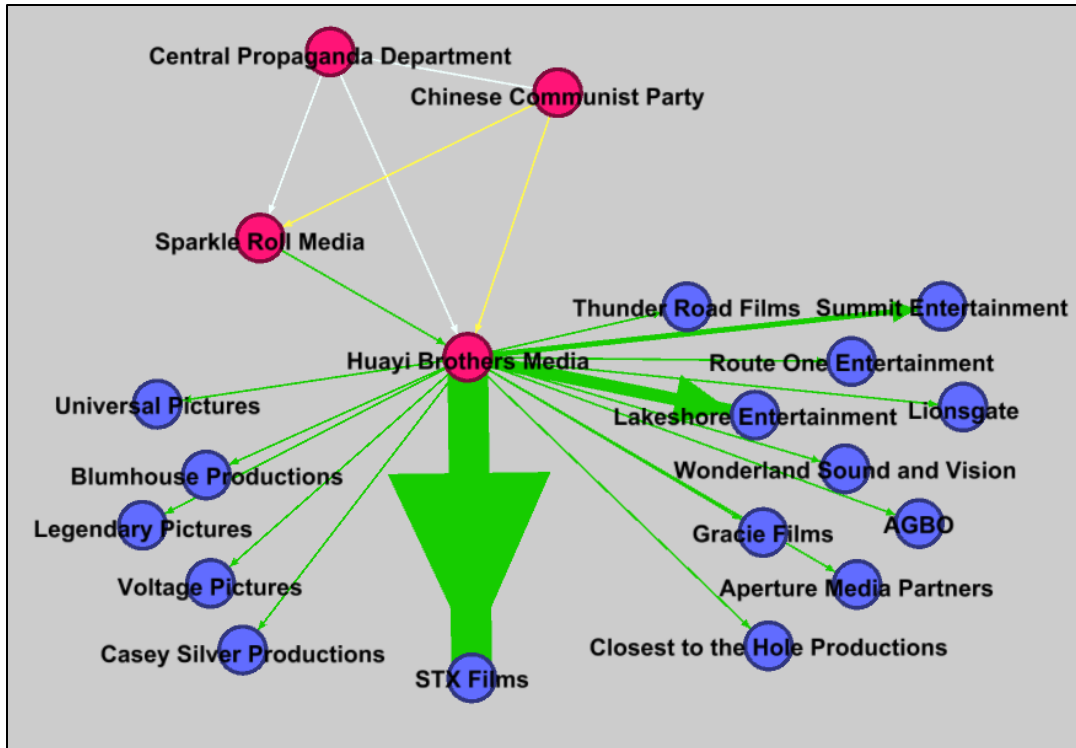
Central Propaganda Department
Chinese Communist Party
Sparkle Roll Media
Huayi Brothers Media
Thunder Road Films
Summit Entertainment
Route One Entertainment
Lionsgate
Lakeshore Entertainment
Universal Pictures
Blumhouse Productions
Legendary Pictures
Voltage Pictures
Casey Silver Productions
STX Films
Wonderland Sound and Vision
AGBO
Gracie Films
Aperture Media Partners
Closest to the Hole Productions